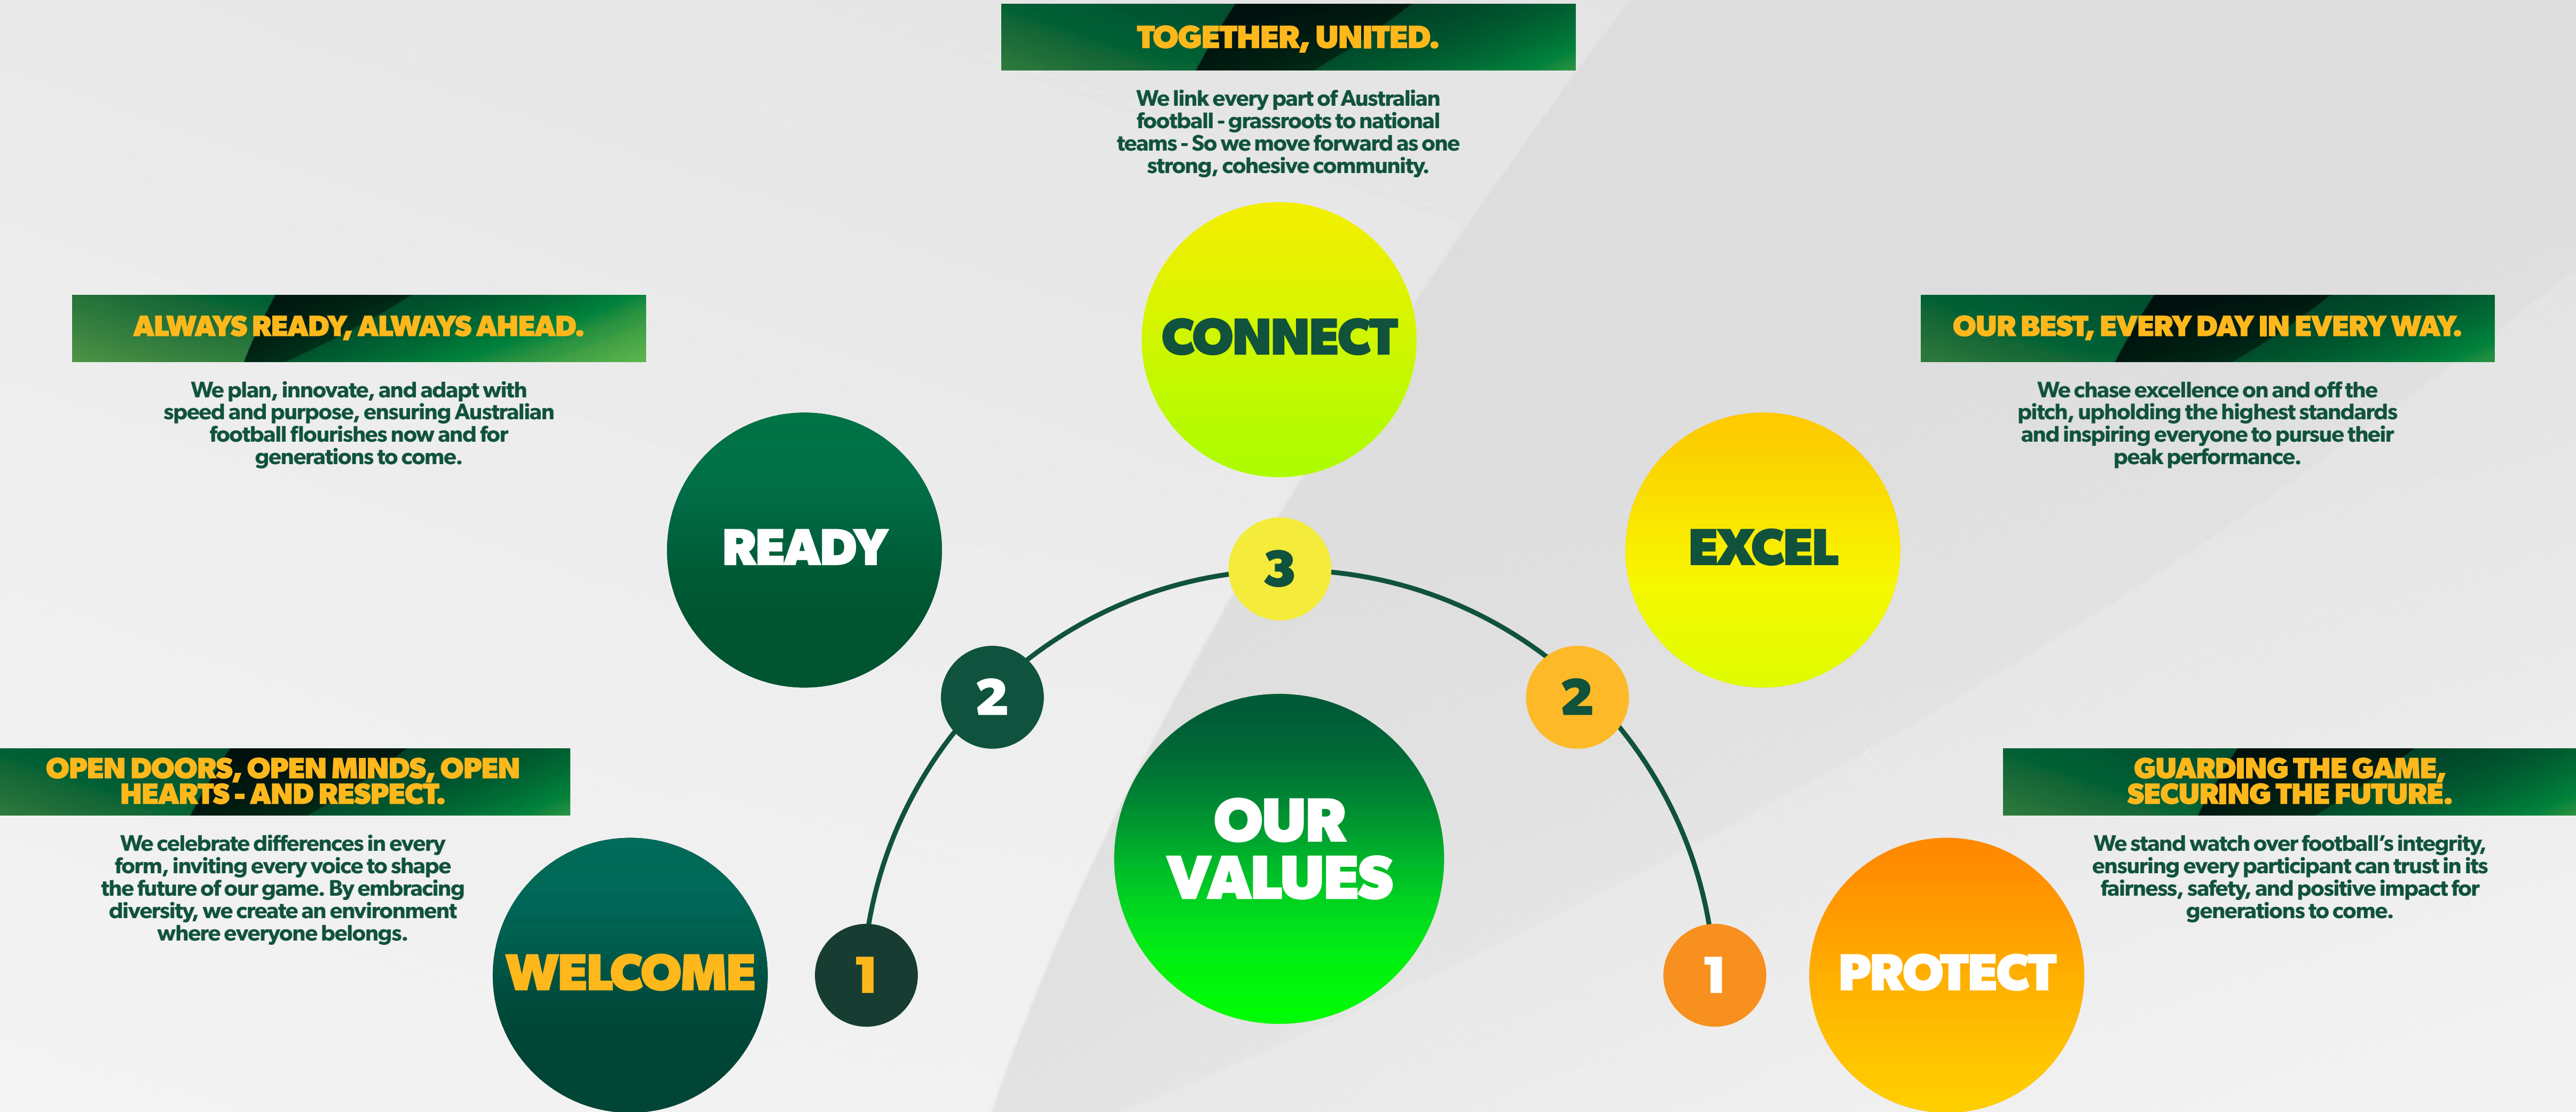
TOGETHER, UNITED.

We link every part of Australian football - grassroots to national teams - So we move forward as one strong, cohesive community.

CONNECT

ALWAYS READY, ALWAYS AHEAD.

We plan, innovate, and adapt with speed and purpose, ensuring Australian football flourishes now and for generations to come.

READY

OUR BEST, EVERY DAY IN EVERY WAY.

We chase excellence on and off the pitch, upholding the highest standards and inspiring everyone to pursue their peak performance.

EXCEL

3

2

2

OPEN DOORS, OPEN MINDS, OPEN HEARTS - AND RESPECT.

We celebrate differences in every form, inviting every voice to shape the future of our game. By embracing diversity, we create an environment where everyone belongs.

WELCOME

1

OUR VALUES

1

PROTECT

GUARDING THE GAME, SECURING THE FUTURE.

We stand watch over football's integrity, ensuring every participant can trust in its fairness, safety, and positive impact for generations to come.